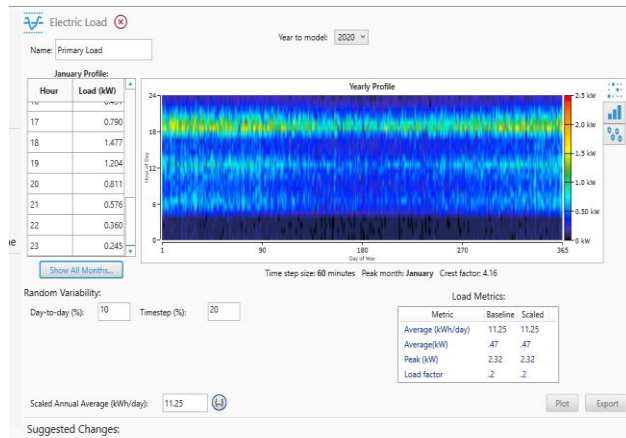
Electric Load

Name: Primary Load

Year to model: 2020

January Profile:

| Hour | Load (kW) |
|---|---|
| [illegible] | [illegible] |
| 17 | 0.790 |
| 18 | 1.477 |
| 19 | 1.204 |
| 20 | 0.811 |
| 21 | 0.576 |
| 22 | 0.360 |
| 23 | 0.245 |

Show All Months...

Yearly Profile

24
18
12
6
0
Hour of Day
1
90
180
270
365
Day of Year
2.5 kW
2.0 kW
1.5 kW
1.0 kW
0.50 kW
0 kW

Time step size: 60 minutes Peak month: January Crest factor: 4.16

Random Variability:

Day-to-day (%): 10 Timestep (%): 20

Load Metrics:

| Metric | Baseline | Scaled |
|---|---|---|
| Average (kWh/day) | 11.25 | 11.25 |
| Average(kW) | .47 | .47 |
| Peak (kW) | 2.32 | 2.32 |
| Load factor | .2 | .2 |

Scaled Annual Average (kWh/day): 11.25

Plot Export

Suggested Changes: